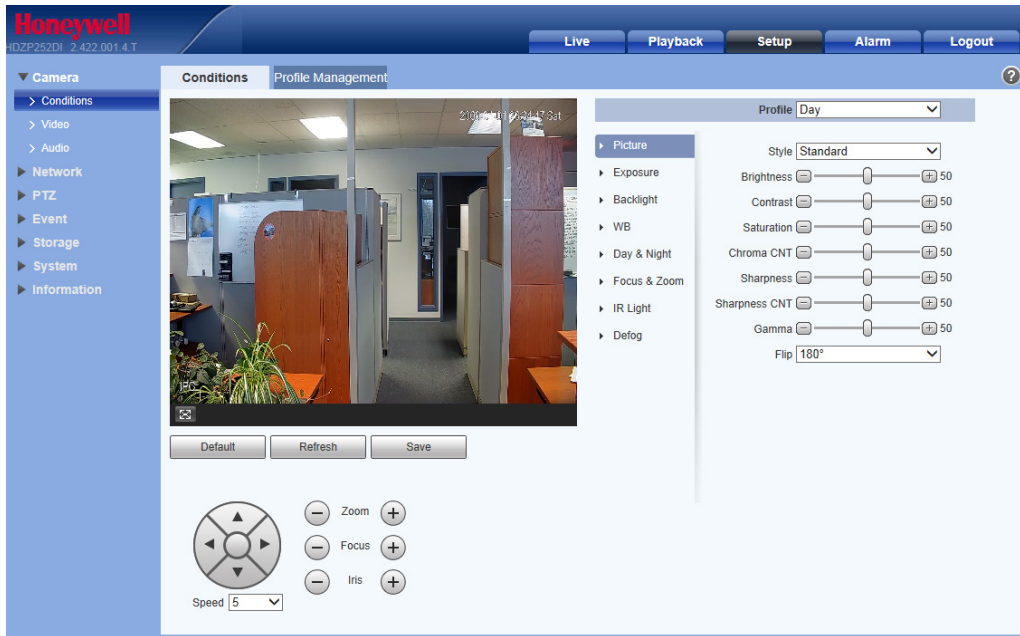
Honeywell
HDZP252DI 2.422.001.4.T

Live
Playback
Setup
Alarm
Logout

▼ Camera
> Conditions
> Video
> Audio
▶ Network
▶ PTZ
▶ Event
▶ Storage
▶ System
▶ Information

Conditions
Profile Management

?

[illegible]

Default
Refresh
Save

Zoom
Focus
Iris

Speed 5

Profile Day

Picture
Exposure
Backlight
WB
Day & Night
Focus & Zoom
IR Light
Defog

Style Standard
Brightness 50
Contrast 50
Saturation 50
Chroma CNT 50
Sharpness 50
Sharpness CNT 50
Gamma 50
Flip 180°